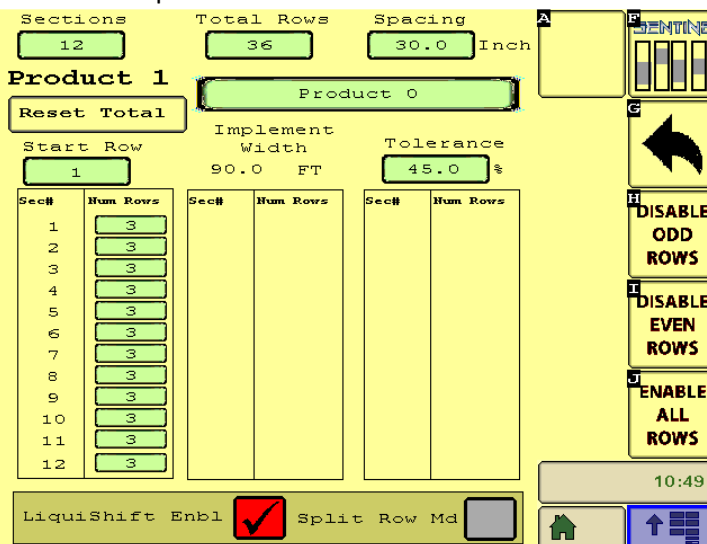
Sections
12
Total Rows
36
Spacing
30.0 Inch

Product 1
Product 0
Reset Total

Start Row
1
Implement Width
90.0 FT
Tolerance
45.0 %

| Sec# | Num Rows |
|---|---|
| 1 | 3 |
| 2 | 3 |
| 3 | 3 |
| 4 | 3 |
| 5 | 3 |
| 6 | 3 |
| 7 | 3 |
| 8 | 3 |
| 9 | 3 |
| 10 | 3 |
| 11 | 3 |
| 12 | 3 |

| Sec# | Num Rows |
|---|---|

| Sec# | Num Rows |
|---|---|

LiquiShift Enbl
Split Row Md

A
F SENTINE
G
H DISABLE ODD ROWS
I DISABLE EVEN ROWS
J ENABLE ALL ROWS
10:49